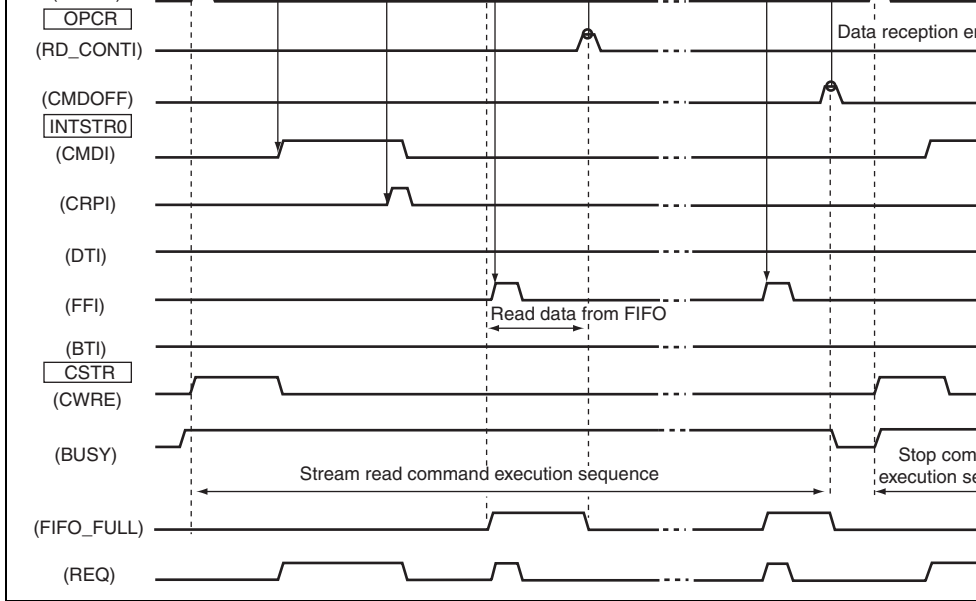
OPCR
(RD_CONTI)
Data reception en
(CMDOFF)
INTSTR0
(CMDI)
(CRPI)
(DTI)
(FFI)
Read data from FIFO
(BTI)
CSTR
(CWRE)
(BUSY)
Stop com
execution se
Stream read command execution sequence
(FIFO_FULL)
(REQ)